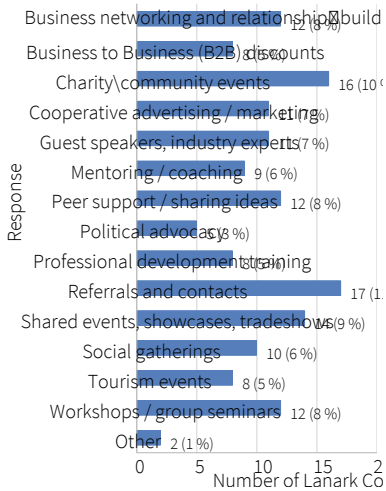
Business networking and relationship building 12 (8 %)
Business to Business (B2B) discounts 8 (5 %)
Charity\community events 16 (10 %
Cooperative advertising / marketing 11 (7 %)
Guest speakers, industry experts 11 (7 %)
Mentoring / coaching 9 (6 %)
Peer support / sharing ideas 12 (8 %)
Political advocacy 5 (3 %)
Professional development training 8 (5 %)
Referrals and contacts 17 (1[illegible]
Shared events, showcases, tradeshows 14 (9 %)
Social gatherings 10 (6 %)
Tourism events 8 (5 %)
Workshops / group seminars 12 (8 %)
Other 2 (1 %)

Response

0 5 10 15 2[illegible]

Number of Lanark Co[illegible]